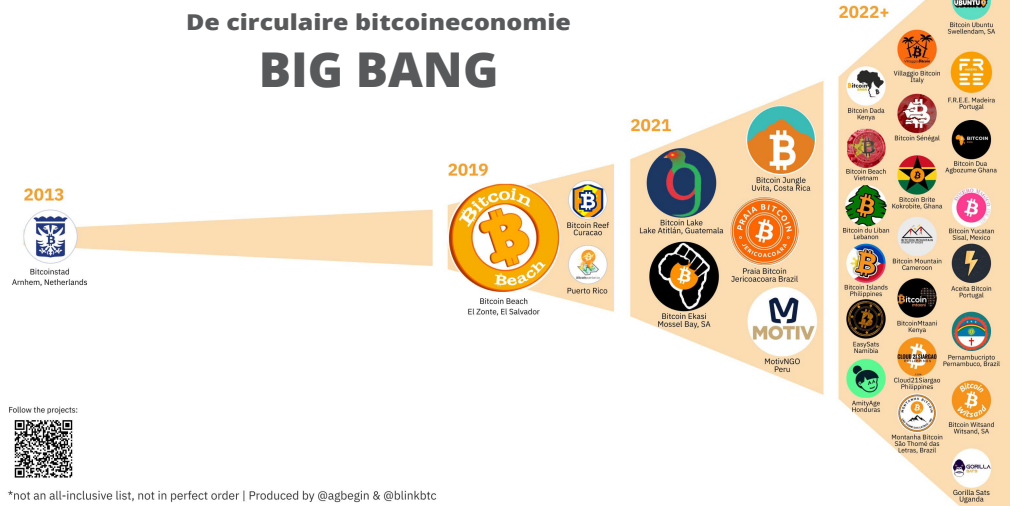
De circulaire bitcoineconomie

BIG BANG

2013

Bitcoinstad
Arnhem, Netherlands

2019

Bitcoin Beach

Bitcoin Beach
El Zonte, El Salvador

Bitcoin Reef
Curacao

Puerto Rico

2021

Bitcoin Lake
Lake Atitlán, Guatemala

Bitcoin Ekasi
Mossel Bay, SA

Bitcoin Jungle
Uvita, Costa Rica

PRAIA BITCOIN JERICOACOARA

Praia Bitcoin
Jericoacoara Brazil

MOTIV

MotivNGO
Peru

2022+

Bitcoin Ubuntu
Swellendam, SA

Villaggio Bitcoin
Italy

Bitcoin Dada
Kenya

F.R.E.E. Madeira
Portugal

Bitcoin Sénégal

Bitcoin Beach
Vietnam

Bitcoin Dua
Agbozume Ghana

Bitcoin Brite
Kokrobite, Ghana

Bitcoin du Liban
Lebanon

Bitcoin Yucatan
Sisal, Mexico

Bitcoin Mountain
Cameroon

Bitcoin Islands
Philippines

Aceita Bitcoin
Portugal

BitcoinMtaani
Kenya

EasySats
Namibia

Pernambucripto
Pernambuco, Brazil

Cloud21Siargao
Philippines

AmityAge
Honduras

Bitcoin Witsand
Witsand, SA

Montanha Bitcoin
São Thomé das Letras, Brazil

Gorilla Sats
Uganda

Follow the projects:

*not an all-inclusive list, not in perfect order | Produced by @agbegin & @blinkbtc